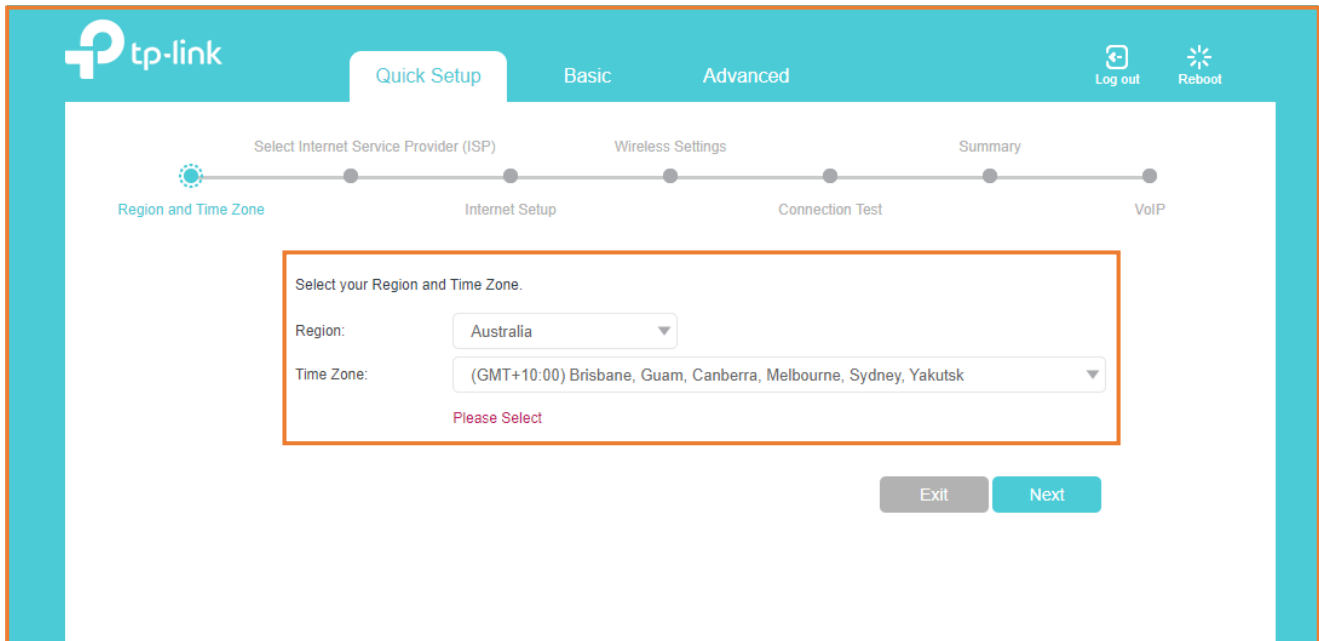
tp-link

Quick Setup Basic Advanced

Log out Reboot

Select Internet Service Provider (ISP) Wireless Settings Summary

Region and Time Zone Internet Setup Connection Test VoIP

Select your Region and Time Zone.

Region: Australia

Time Zone: (GMT+10:00) Brisbane, Guam, Canberra, Melbourne, Sydney, Yakutsk

Please Select

Exit Next